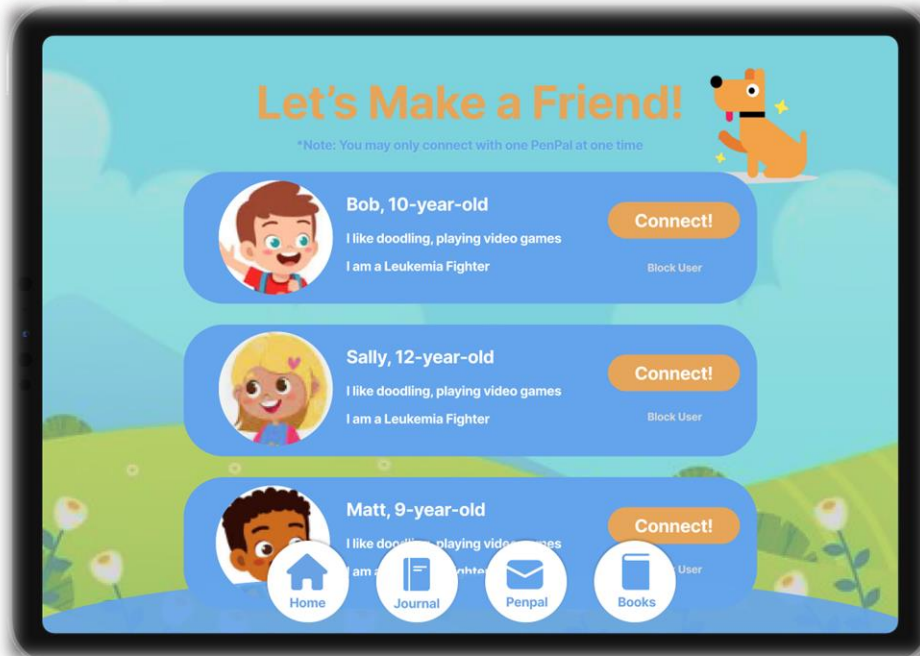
Let's Make a Friend!

*Note: You may only connect with one PenPal at one time

Bob, 10-year-old

I like doodling, playing video games

I am a Leukemia Fighter

Connect!

Block User

Sally, 12-year-old

I like doodling, playing video games

I am a Leukemia Fighter

Connect!

Block User

Matt, 9-year-old

I like doo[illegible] playing vide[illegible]

I am a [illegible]ghter

Connect!

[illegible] User

Home

Journal

Penpal

Books